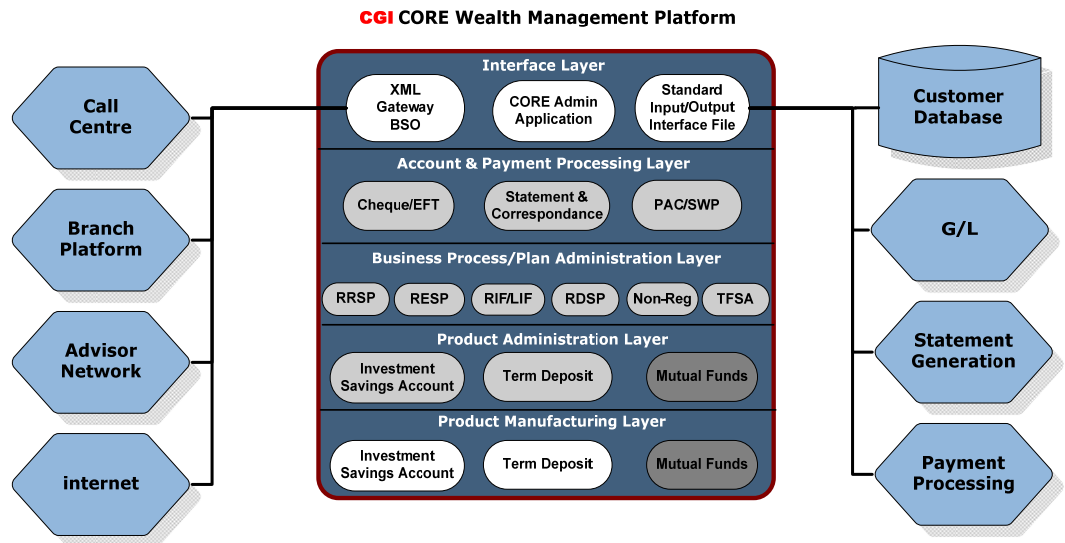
CGI CORE Wealth Management Platform

Call Centre

Branch Platform

Advisor Network

internet

Interface Layer

XML Gateway BSO

CORE Admin Application

Standard Input/Output Interface File

Account & Payment Processing Layer

Cheque/EFT

Statement & Correspondance

PAC/SWP

Business Process/Plan Administration Layer

RRSP

RESP

RIF/LIF

RDSP

Non-Reg

TFSA

Product Administration Layer

Investment Savings Account

Term Deposit

Mutual Funds

Product Manufacturing Layer

Investment Savings Account

Term Deposit

Mutual Funds

Customer Database

G/L

Statement Generation

Payment Processing